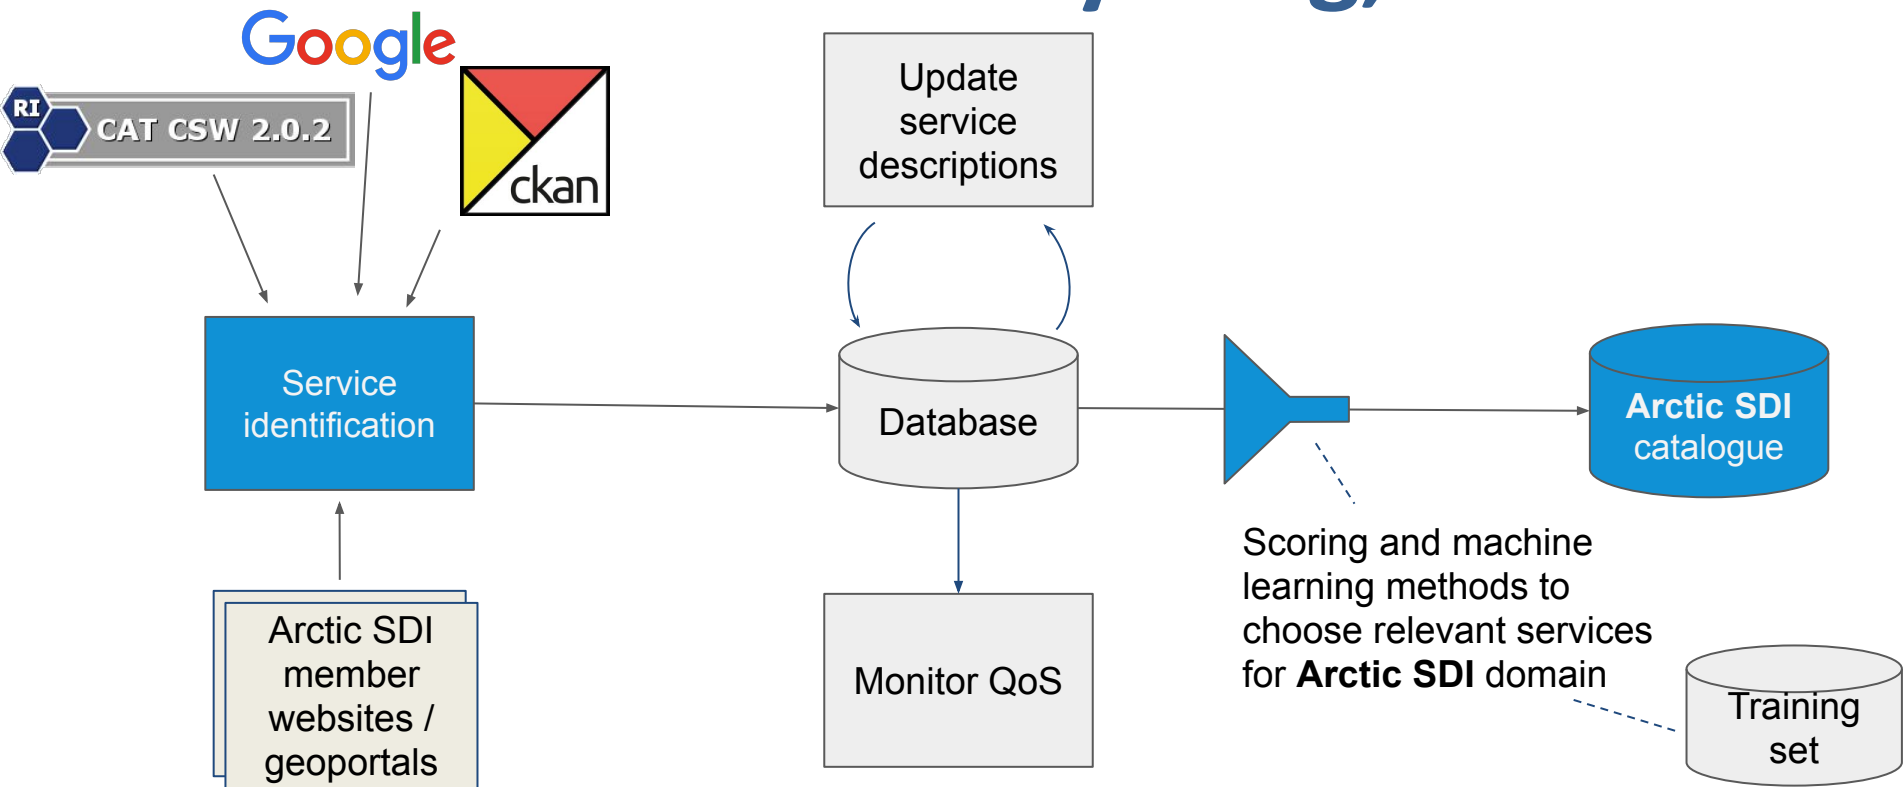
Google

RI CAT CSW 2.0.2

ckan

Update service descriptions

Service identification

Database

Arctic SDI catalogue

Scoring and machine learning methods to choose relevant services for **Arctic SDI** domain

Arctic SDI member websites / geoportals

Monitor QoS

Training set